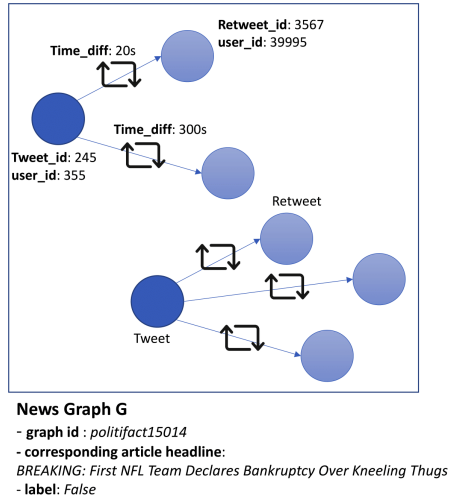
**Retweet_id**: 3567
**user_id**: 39995

**Time_diff**: 20s

**Time_diff**: 300s

**Tweet_id**: 245
**user_id**: 355

Retweet

Tweet

**News Graph G**
- **graph id** : *politifact15014*
- **corresponding article headline**:
*BREAKING: First NFL Team Declares Bankruptcy Over Kneeling Thugs*
- **label**: *False*